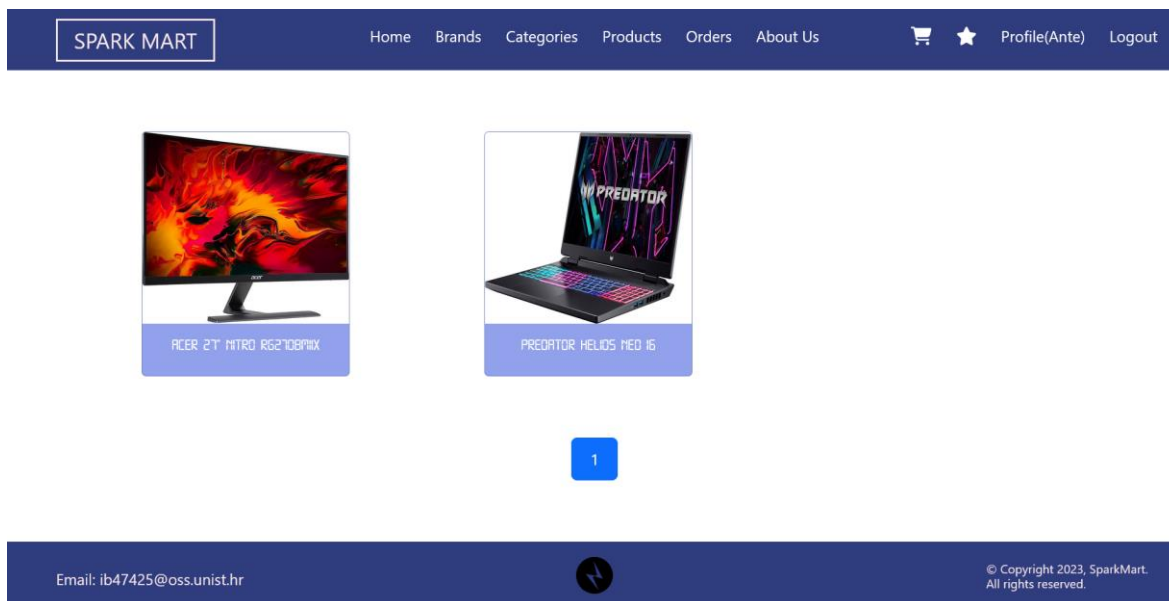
SPARK MART

Home Brands Categories Products Orders About Us Profile(Ante) Logout

acer

ACER 27" NITRO RG270BMIIX

PREDATOR

PREDATOR HELIOS NEO 16

1

Email: ib47425@oss.unist.hr

© Copyright 2023, SparkMart. All rights reserved.